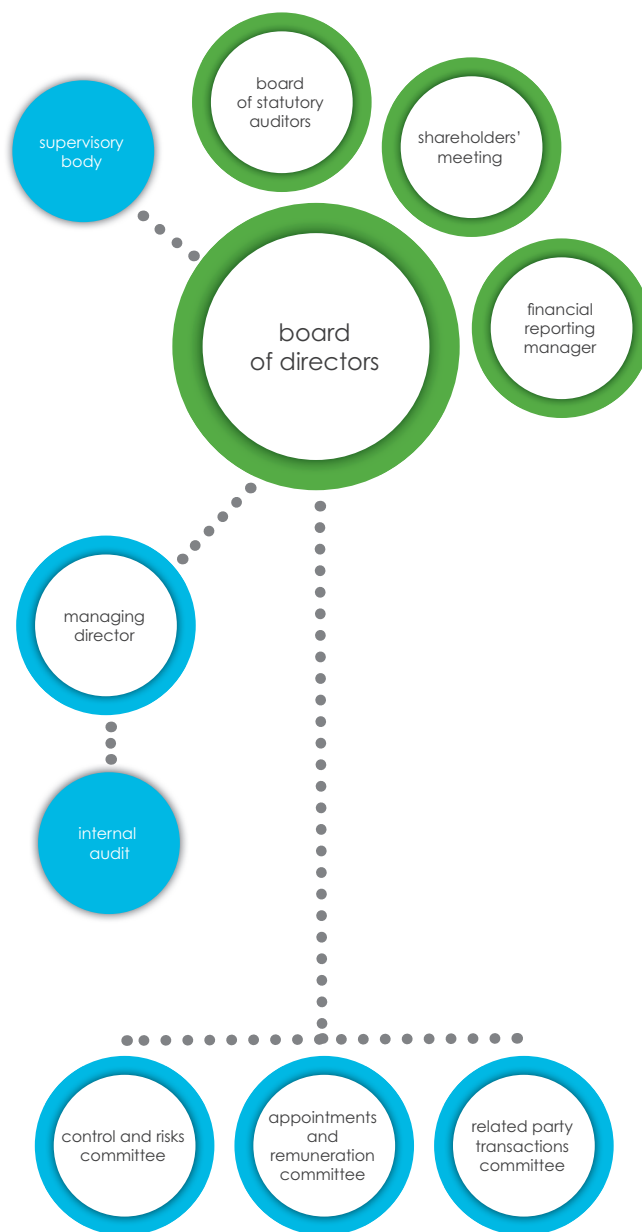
board of statutory auditors

supervisory body

shareholders' meeting

board of directors

financial reporting manager

managing director

internal audit

control and risks committee

appointments and remuneration committee

related party transactions committee